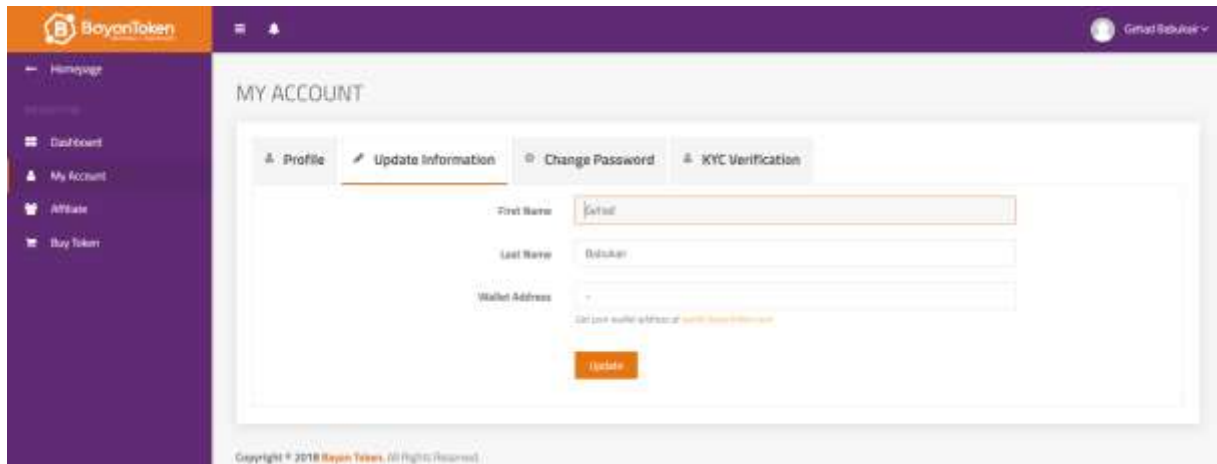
BayonToken

Gehad Babukair

Homepage

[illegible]

Dashboard

My Account

Affiliate

Buy Token

MY ACCOUNT

Profile

Update Information

Change Password

KYC Verification

First Name

Gehad

Last Name

Babukair

Wallet Address

-

Get your wallet address at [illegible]

Update

Copyright © 2018 Bayon Token. All Rights Reserved.